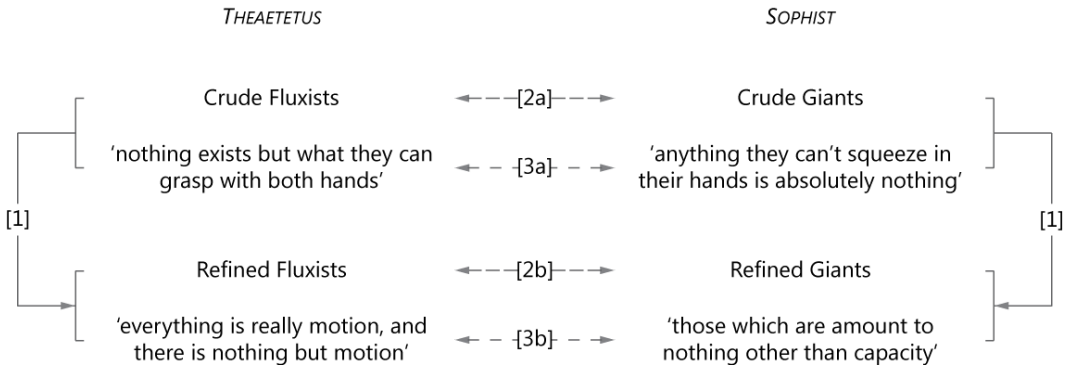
THEAETETUS

SOPHIST

Crude Fluxists

[2a]

Crude Giants

'nothing exists but what they can grasp with both hands'

[3a]

'anything they can't squeeze in their hands is absolutely nothing'

[1]

[1]

Refined Fluxists

[2b]

Refined Giants

'everything is really motion, and there is nothing but motion'

[3b]

'those which are amount to nothing other than capacity'